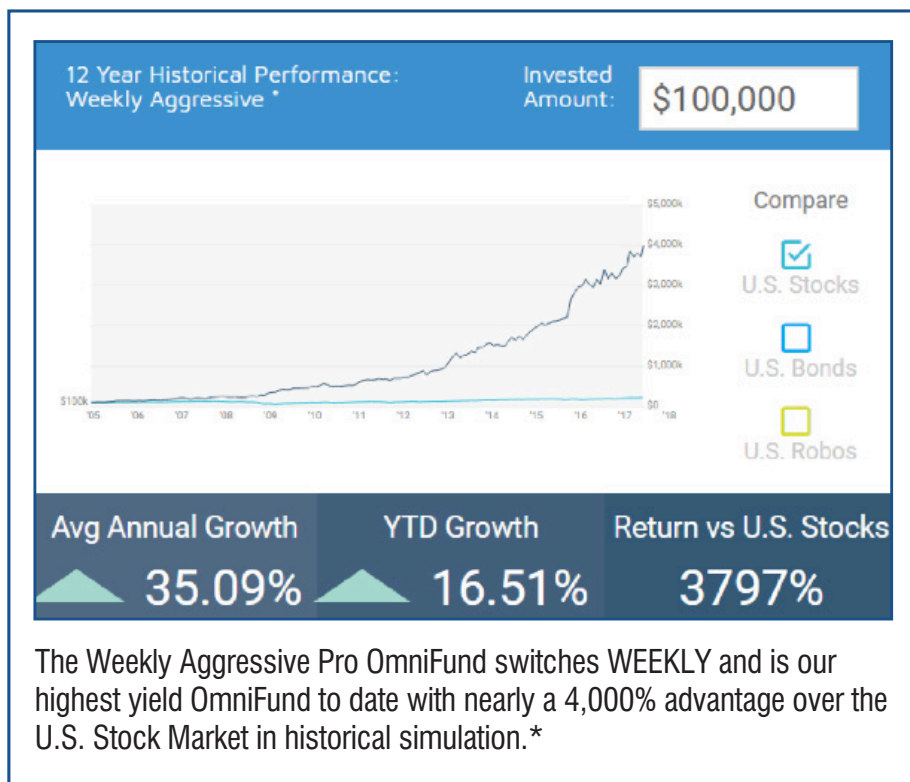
12 Year Historical Performance: Weekly Aggressive *

Invested Amount: $100,000

$5,000k
$4,000k
$3,000k
$2,000k
$1,000k
$0
$100k
'05 '06 '07 '08 '09 '10 '11 '12 '13 '14 '15 '16 '17 '18

Compare
U.S. Stocks
U.S. Bonds
U.S. Robos

Avg Annual Growth 35.09%
YTD Growth 16.51%
Return vs U.S. Stocks 3797%

The Weekly Aggressive Pro OmniFund switches WEEKLY and is our highest yield OmniFund to date with nearly a 4,000% advantage over the U.S. Stock Market in historical simulation.*